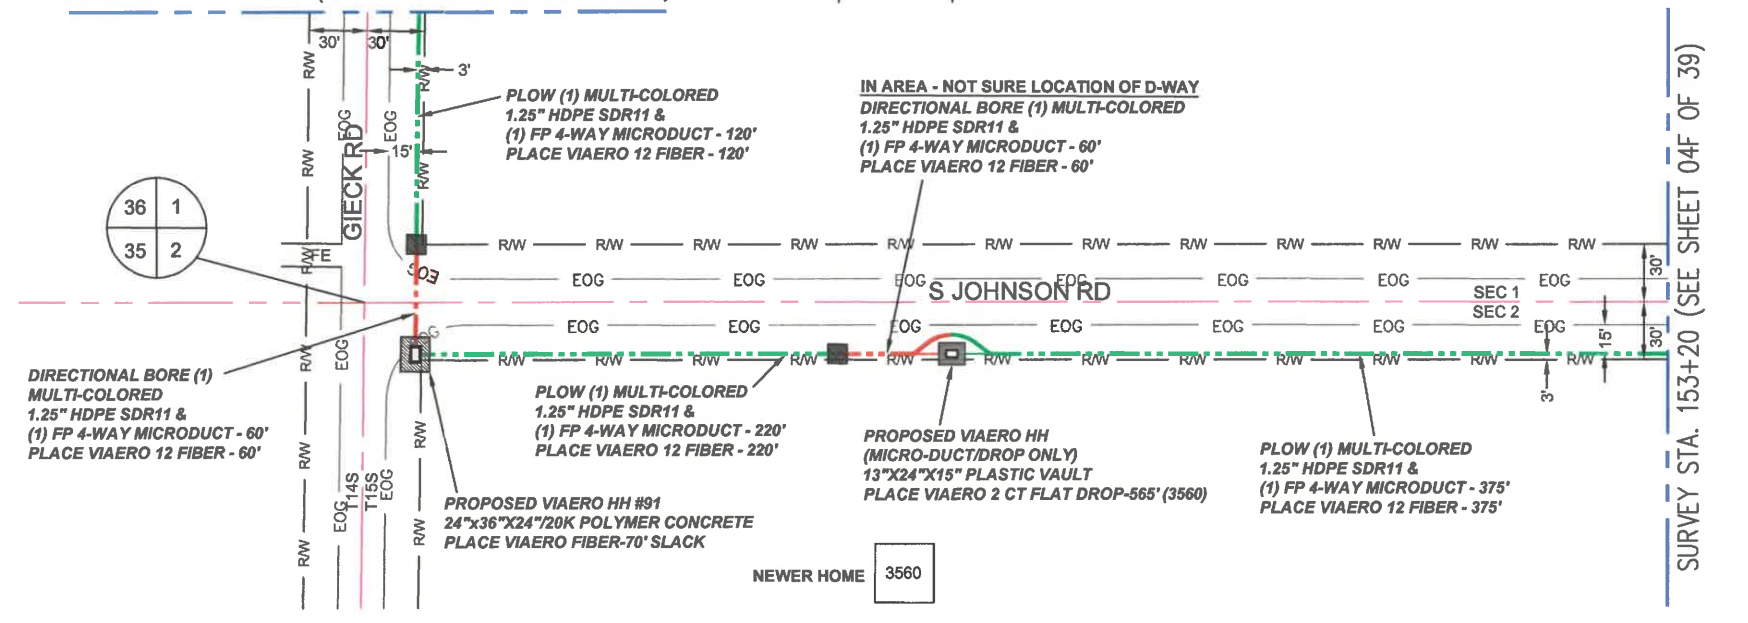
30'
30'
3'
R/W
R/W
EOG
EOG
15'
R/W
GIECK RD
PLOW (1) MULTI-COLORED
1.25" HDPE SDR11 &
(1) FP 4-WAY MICRODUCT - 120'
PLACE VIAERO 12 FIBER - 120'

IN AREA - NOT SURE LOCATION OF D-WAY
DIRECTIONAL BORE (1) MULTI-COLORED
1.25" HDPE SDR11 &
(1) FP 4-WAY MICRODUCT - 60'
PLACE VIAERO 12 FIBER - 60'

36 | 1
35 | 2

FE
EOG
R/W R/W R/W R/W R/W R/W R/W R/W R/W R/W R/W R/W
EOG EOG EOG EOG EOG EOG EOG
S JOHNSON RD
SEC 1
SEC 2
30'
30'
15'
EOG EOG EOG EOG EOG EOG EOG
R/W R/W R/W R/W R/W R/W R/W R/W R/W R/W R/W
3'

DIRECTIONAL BORE (1)
MULTI-COLORED
1.25" HDPE SDR11 &
(1) FP 4-WAY MICRODUCT - 60'
PLACE VIAERO 12 FIBER - 60'

PLOW (1) MULTI-COLORED
1.25" HDPE SDR11 &
(1) FP 4-WAY MICRODUCT - 220'
PLACE VIAERO 12 FIBER - 220'

PROPOSED VIAERO HH
(MICRO-DUCT/DROP ONLY)
13"X24"X15" PLASTIC VAULT
PLACE VIAERO 2 CT FLAT DROP-565' (3560)

PLOW (1) MULTI-COLORED
1.25" HDPE SDR11 &
(1) FP 4-WAY MICRODUCT - 375'
PLACE VIAERO 12 FIBER - 375'

R/W
R/W
R/W
EOG
T14S
T15S
EOG
R/W

PROPOSED VIAERO HH #91
24"x36"X24"/20K POLYMER CONCRETE
PLACE VIAERO FIBER-70' SLACK

NEWER HOME
3560

SURVEY STA. 153+20 (SEE SHEET 04F OF 39)